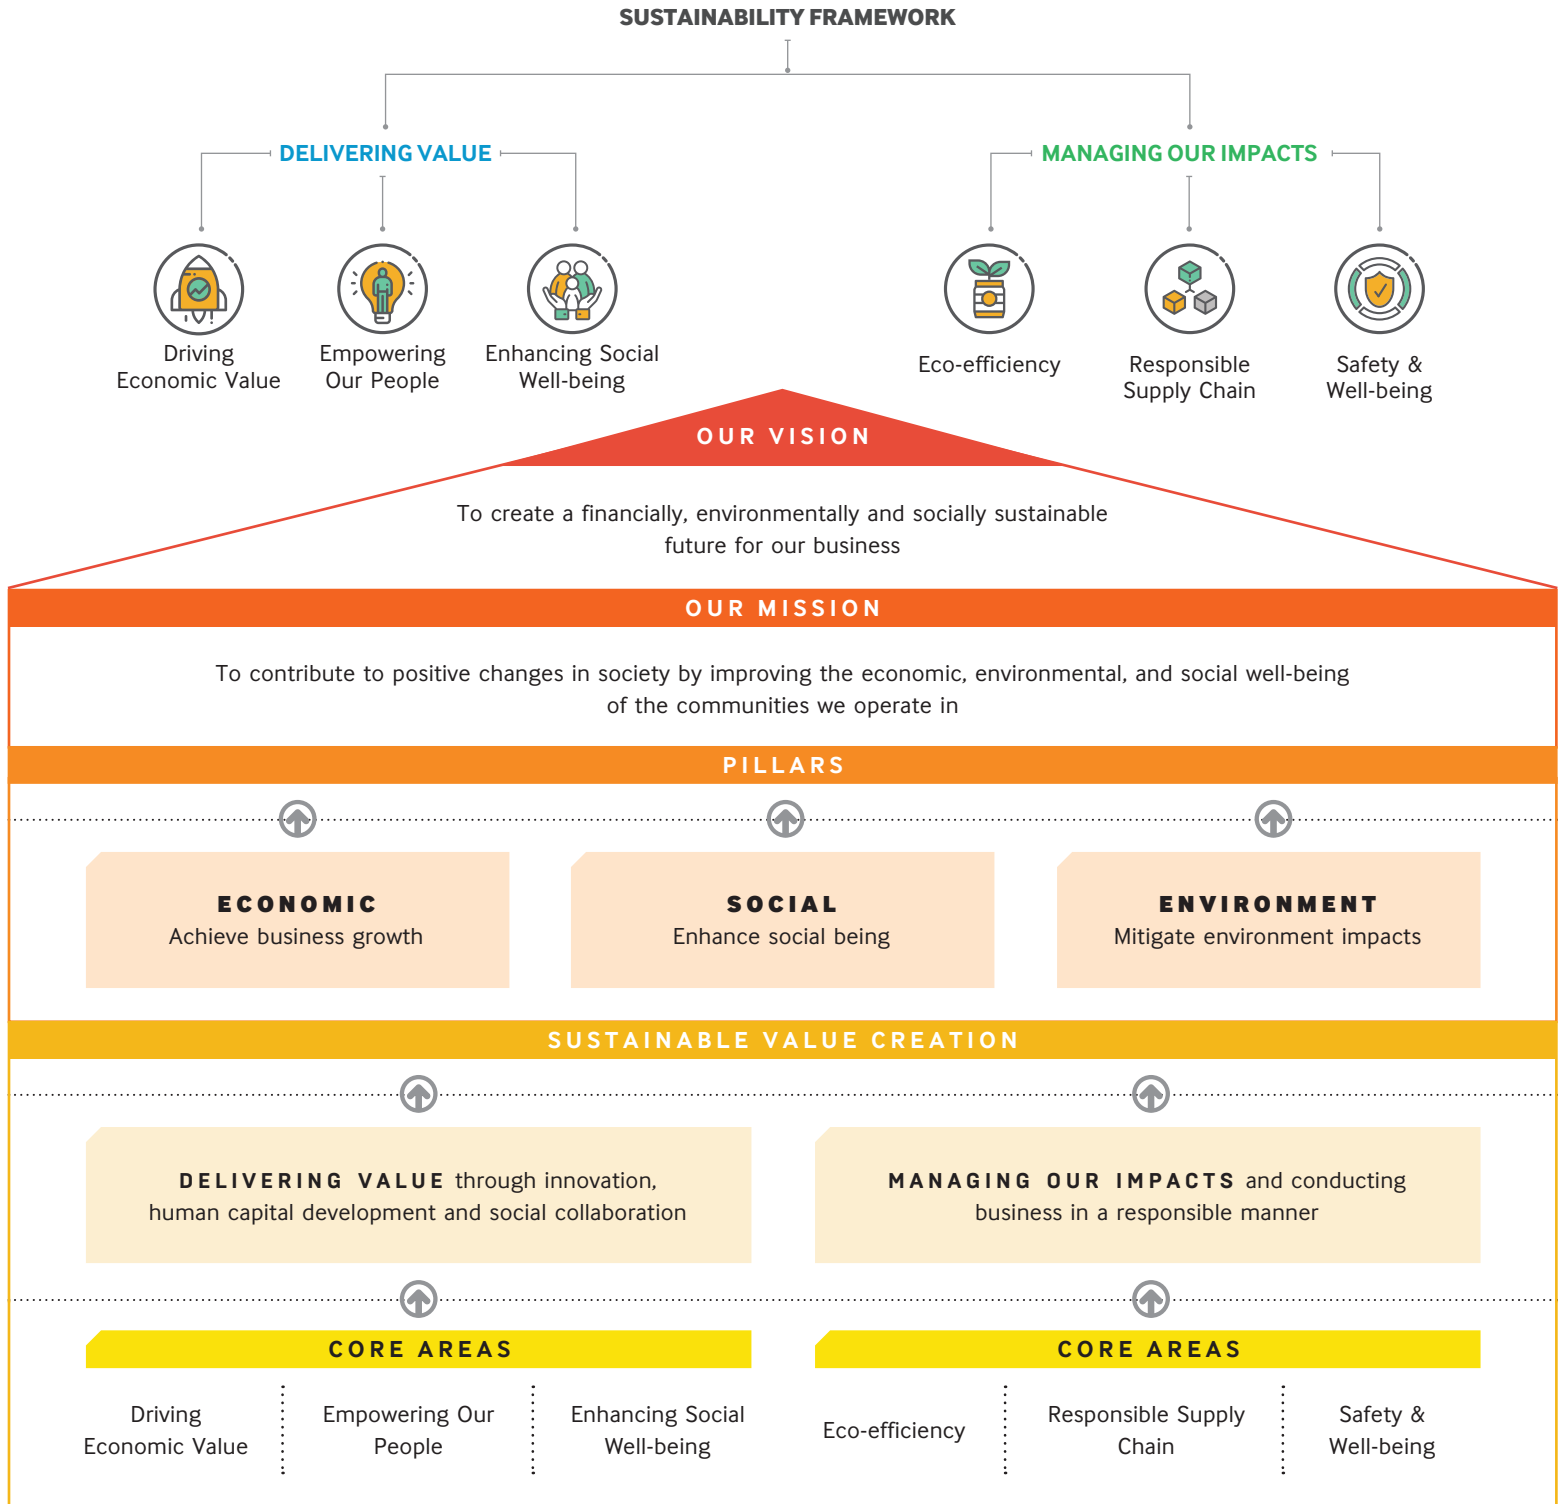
SUSTAINABILITY FRAMEWORK

DELIVERING VALUE

Driving Economic Value

Empowering Our People

Enhancing Social Well-being

MANAGING OUR IMPACTS

Eco-efficiency

Responsible Supply Chain

Safety & Well-being

OUR VISION

To create a financially, environmentally and socially sustainable future for our business

OUR MISSION

To contribute to positive changes in society by improving the economic, environmental, and social well-being of the communities we operate in

PILLARS

ECONOMIC
Achieve business growth

SOCIAL
Enhance social being

ENVIRONMENT
Mitigate environment impacts

SUSTAINABLE VALUE CREATION

DELIVERING VALUE through innovation, human capital development and social collaboration

MANAGING OUR IMPACTS and conducting business in a responsible manner

CORE AREAS

Driving Economic Value

Empowering Our People

Enhancing Social Well-being

CORE AREAS

Eco-efficiency

Responsible Supply Chain

Safety & Well-being